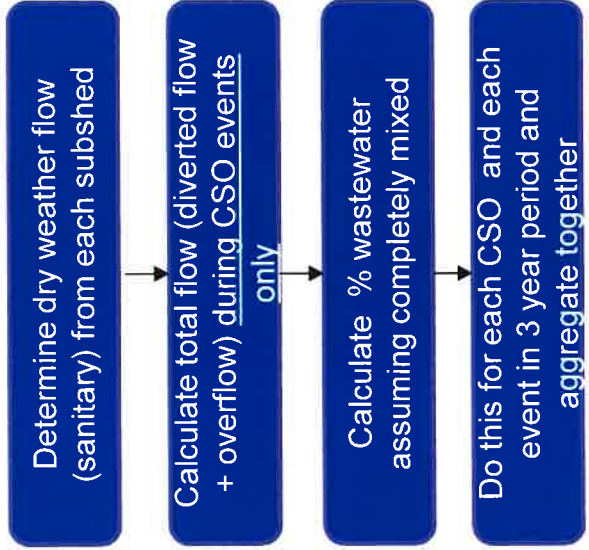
Determine dry weather flow (sanitary) from each subshed

Calculate total flow (diverted flow + overflow) during CSO events only

Calculate % wastewater assuming completely mixed

Do this for each CSO and each event in 3 year period and aggregate together